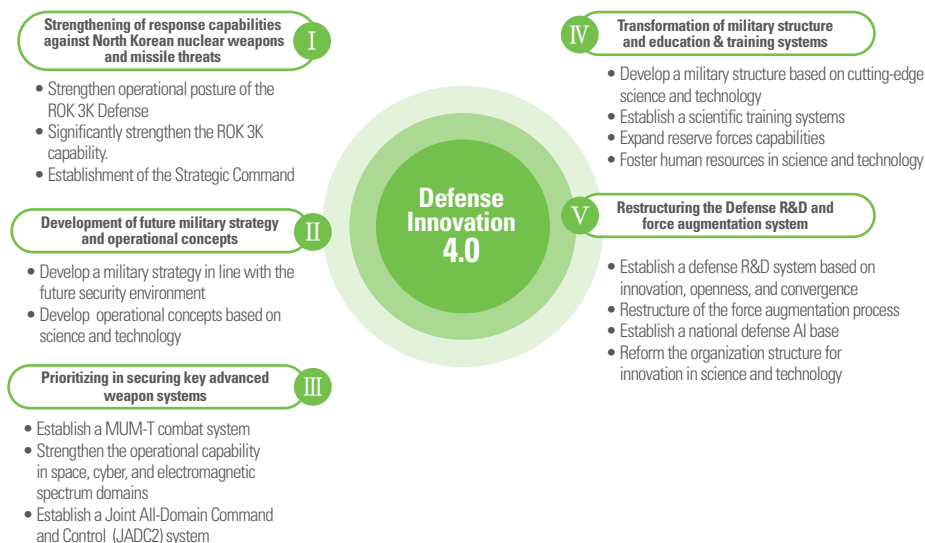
Strengthening of response capabilities against North Korean nuclear weapons and missile threats

Ⅰ

• Strengthen operational posture of the ROK 3K Defense
• Significantly strengthen the ROK 3K capability.
• Establishment of the Strategic Command

Development of future military strategy and operational concepts

Ⅱ

• Develop a military strategy in line with the future security environment
• Develop operational concepts based on science and technology

Prioritizing in securing key advanced weapon systems

Ⅲ

• Establish a MUM-T combat system
• Strengthen the operational capability in space, cyber, and electromagnetic spectrum domains
• Establish a Joint All-Domain Command and Control (JADC2) system

Defense Innovation 4.0

Ⅳ

Transformation of military structure and education & training systems

• Develop a military structure based on cutting-edge science and technology
• Establish a scientific training systems
• Expand reserve forces capabilities
• Foster human resources in science and technology

Ⅴ

Restructuring the Defense R&D and force augmentation system

• Establish a defense R&D system based on innovation, openness, and convergence
• Restructure of the force augmentation process
• Establish a national defense AI base
• Reform the organization structure for innovation in science and technology